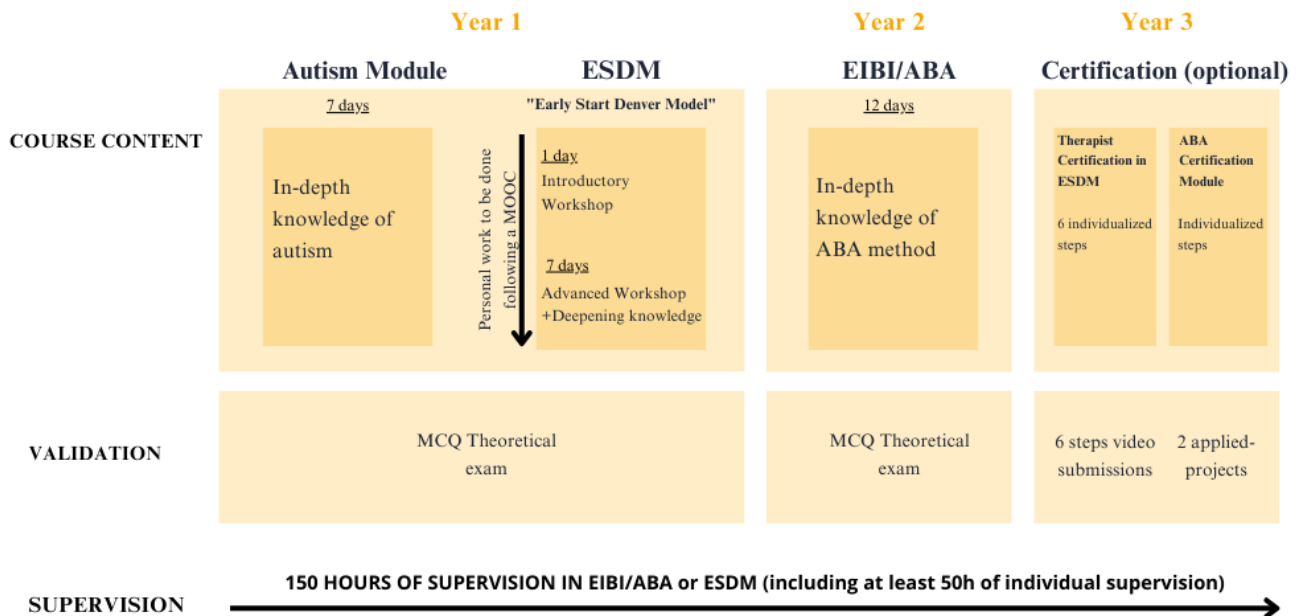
Year 1

Year 2

Year 3

Autism Module

ESDM

EIBI/ABA

Certification (optional)

COURSE CONTENT

7 days

In-depth knowledge of autism

"Early Start Denver Model"

Personal work to be done following a MOOC

1 day
Introductory Workshop

7 days
Advanced Workshop +Deepening knowledge

12 days

In-depth knowledge of ABA method

Therapist Certification in ESDM

6 individualized steps

ABA Certification Module

Individualized steps

VALIDATION

MCQ Theoretical exam

MCQ Theoretical exam

6 steps video submissions

2 applied-projects

SUPERVISION

150 HOURS OF SUPERVISION IN EIBI/ABA or ESDM (including at least 50h of individual supervision)